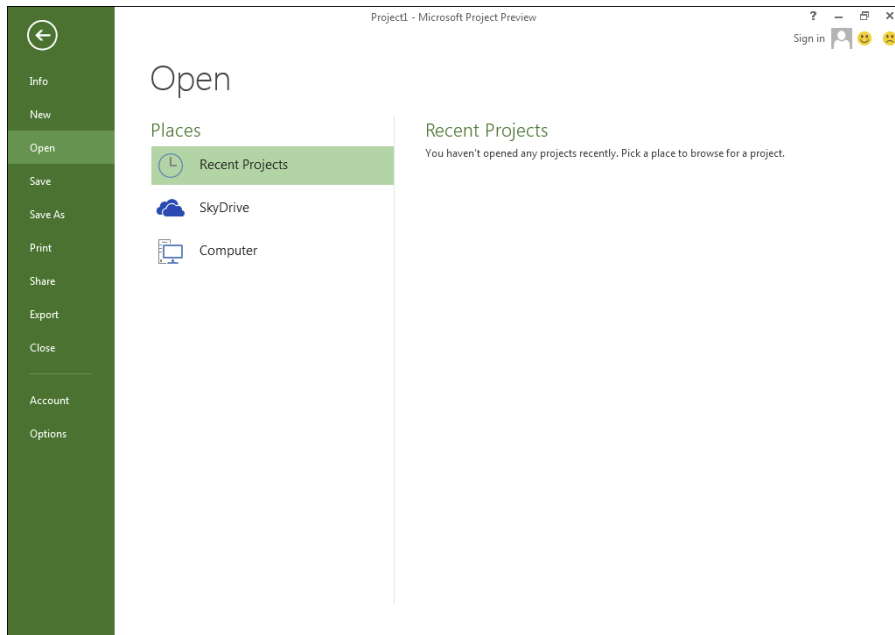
Project1 - Microsoft Project Preview

? – ✕

Sign in

Info
New
Open
Save
Save As
Print
Share
Export
Close
Account
Options

Open

Places

Recent Projects
SkyDrive
Computer

Recent Projects

You haven't opened any projects recently. Pick a place to browse for a project.